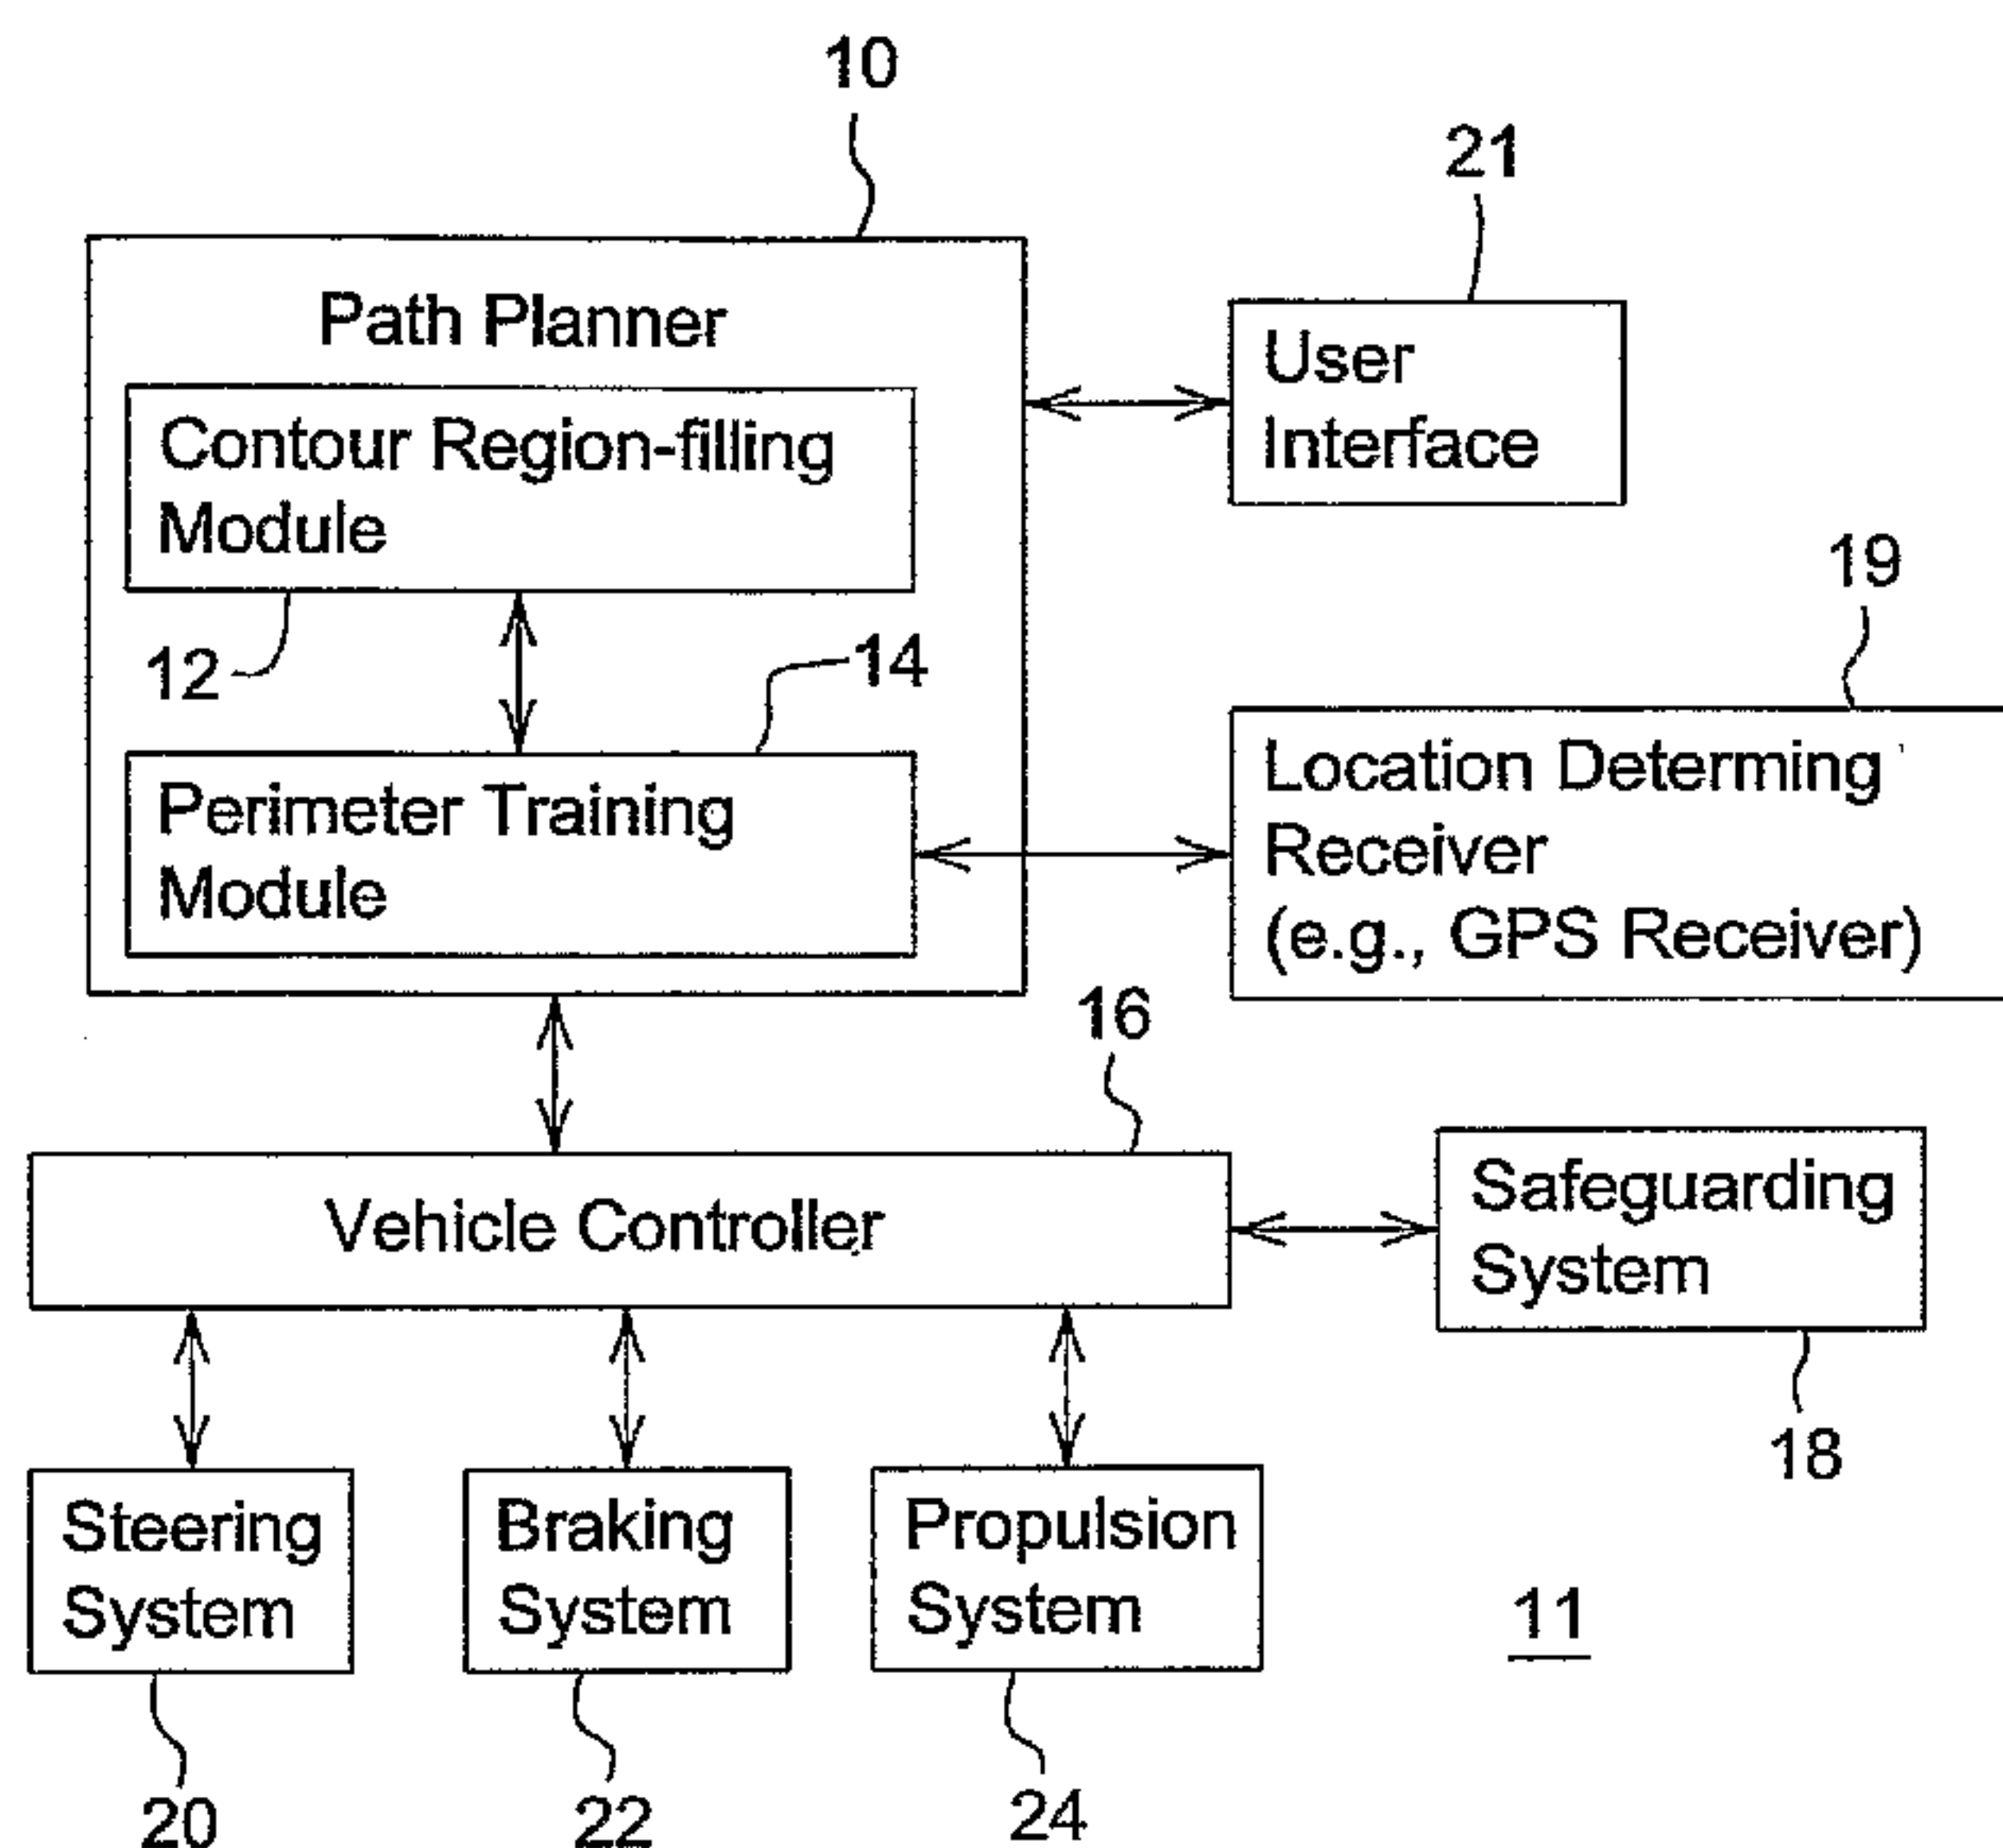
10

21

Path Planner

User Interface

Contour Region-filling Module

12

14

19

Perimeter Training Module

Location Determing Receiver (e.g., GPS Receiver)

16

Vehicle Controller

Safeguarding System

18

Steering System

Braking System

Propulsion System

11

20

22

24